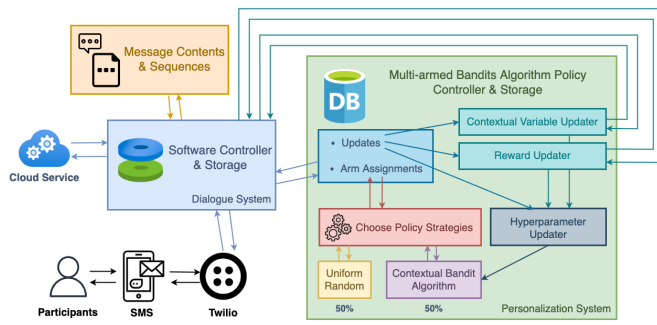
Message Contents & Sequences

Cloud Service

Software Controller & Storage

Dialogue System

Participants

SMS

Twilio

DB

Multi-armed Bandits Algorithm Policy Controller & Storage

• Updates

• Arm Assignments

Contextual Variable Updater

Reward Updater

Choose Policy Strategies

Hyperparameter Updater

Uniform Random

Contextual Bandit Algorithm

50%

50%

Personalization System